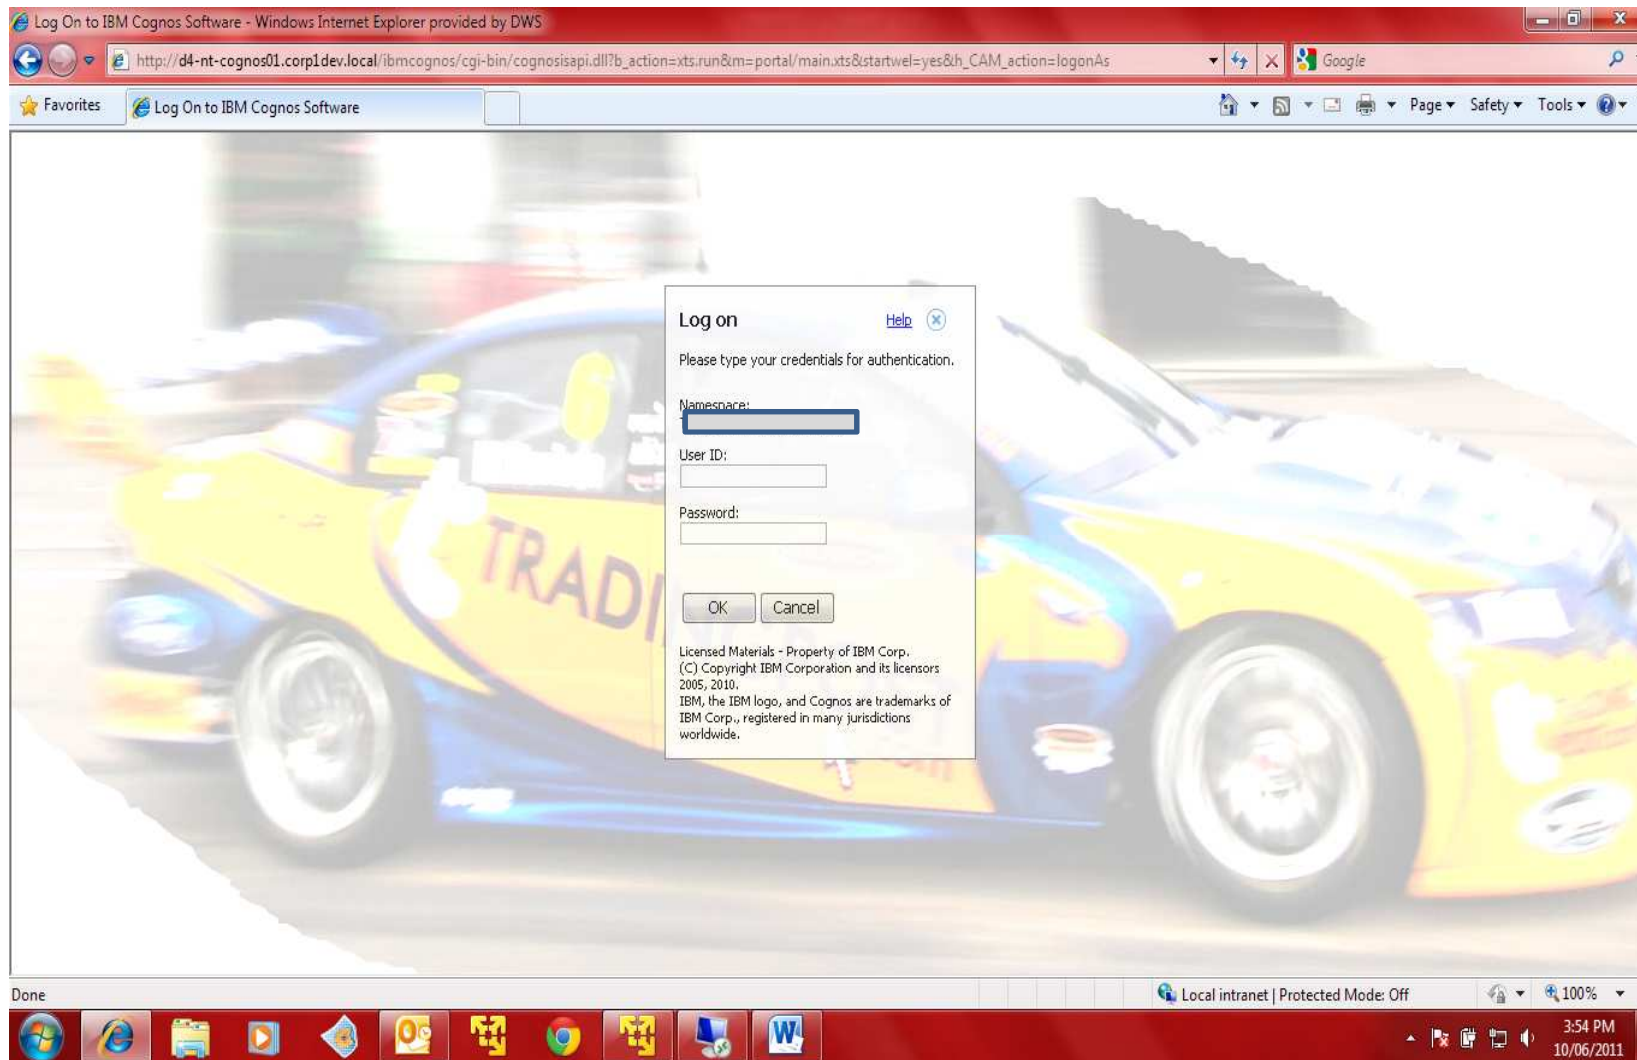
Log On to IBM Cognos Software - Windows Internet Explorer provided by DWS

http://d4-nt-cognos01.corp1dev.local/ibmcognos/cgi-bin/cognosisapi.dll?b_action=xts.run&m=portal/main.xts&startwel=yes&h_CAM_action=logonAs

Google

Favorites

Log On to IBM Cognos Software

Page ▾ Safety ▾ Tools ▾

TRADI

Log on

Help

Please type your credentials for authentication.

Namespace:

User ID:

Password:

OK Cancel

Licensed Materials - Property of IBM Corp.
(C) Copyright IBM Corporation and its licensors 2005, 2010.
IBM, the IBM logo, and Cognos are trademarks of IBM Corp., registered in many jurisdictions worldwide.

Done

Local intranet | Protected Mode: Off

100%

3:54 PM
10/06/2011